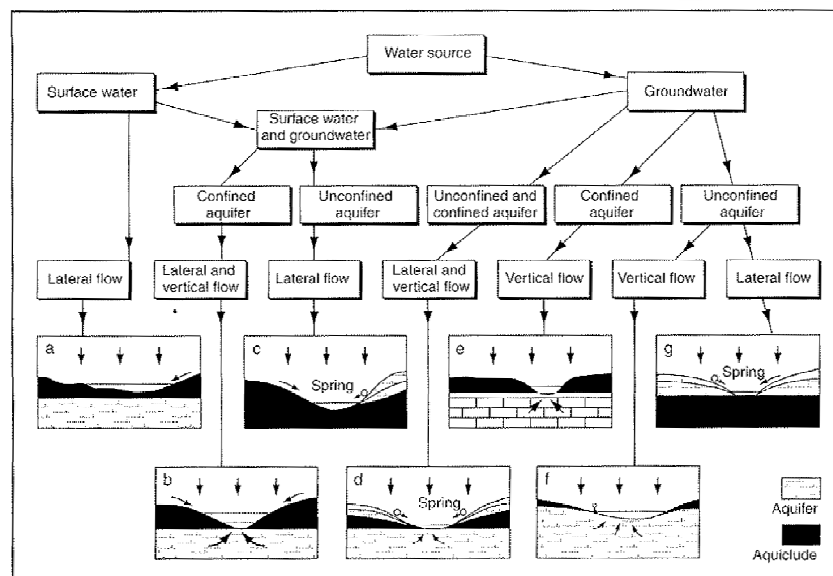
Water source

Surface water

Groundwater

Surface water and groundwater

Confined aquifer

Unconfined aquifer

Unconfined and confined aquifer

Confined aquifer

Unconfined aquifer

Lateral flow

Lateral and vertical flow

Lateral flow

Lateral and vertical flow

Vertical flow

Vertical flow

Lateral flow

a

c

Spring

e

g

Spring

b

d

Spring

f

Aquifer

Aquiclude